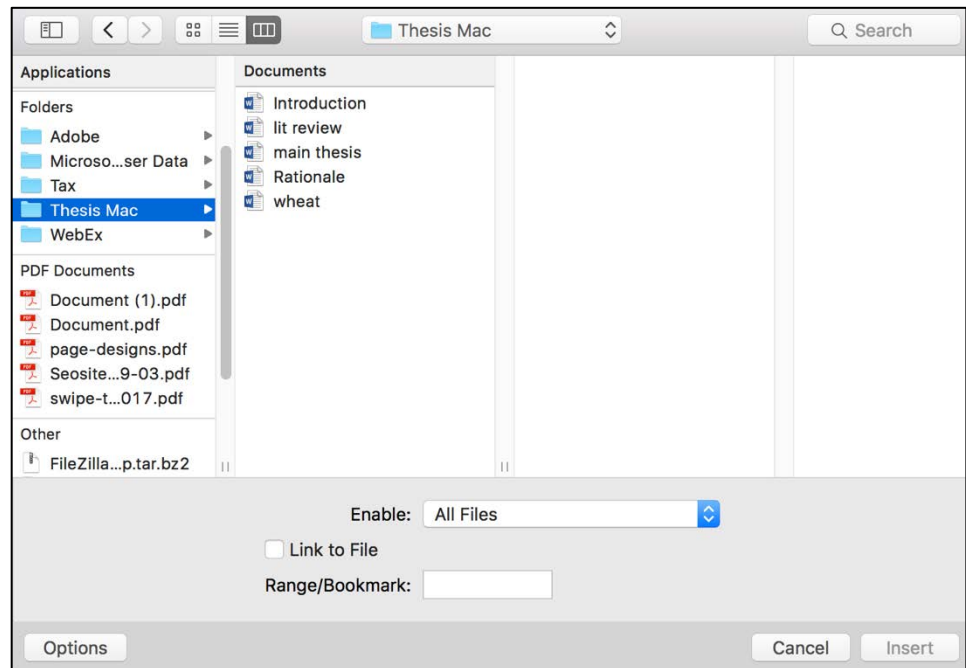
Thesis Mac

Search

Applications

Folders
Adobe
Microso...ser Data
Tax
Thesis Mac
WebEx

PDF Documents
Document (1).pdf
Document.pdf
page-designs.pdf
Seosite...9-03.pdf
swipe-t...017.pdf

Other
FileZilla...p.tar.bz2

Documents
Introduction
lit review
main thesis
Rationale
wheat

Enable: All Files

Link to File

Range/Bookmark:

Options

Cancel

Insert